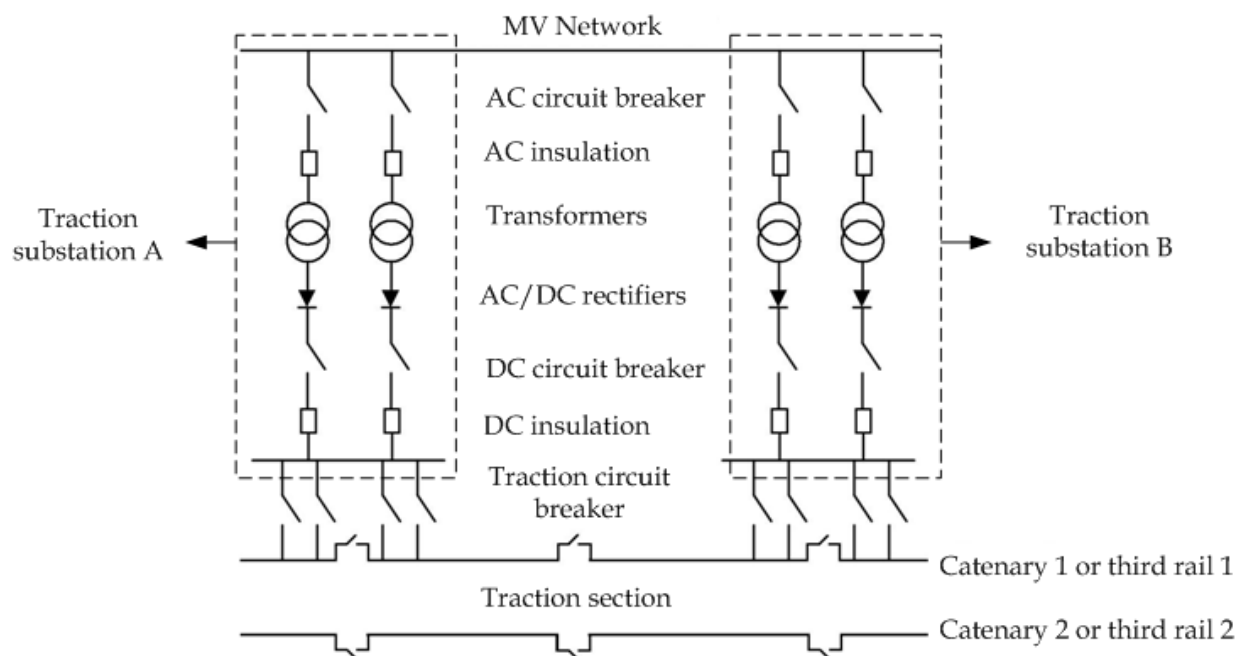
MV Network

AC circuit breaker

AC insulation

Traction substation A

Transformers

Traction substation B

AC/DC rectifiers

DC circuit breaker

DC insulation

Traction circuit breaker

Catenary 1 or third rail 1

Traction section

Catenary 2 or third rail 2